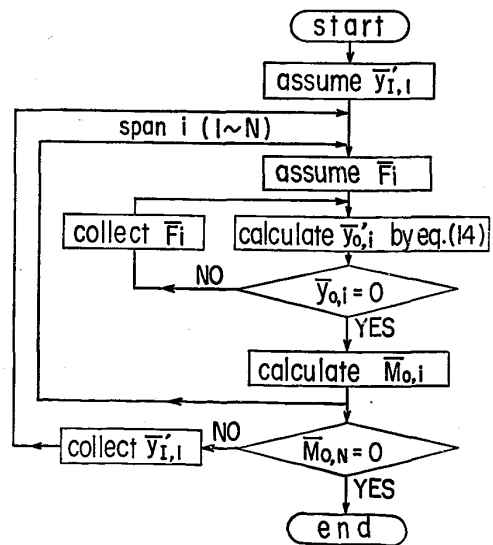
start

assume $\overline{y}'_{I,1}$

span i (1~N)

assume $\overline{F}_i$

collect $\overline{F}_i$

calculate $\overline{y}'_{o,i}$ by eq.(14)

NO

$\overline{y}_{o,i} = 0$

YES

calculate $\overline{M}_{o,i}$

collect $\overline{y}'_{I,1}$

NO

$\overline{M}_{o,N} = 0$

YES

end